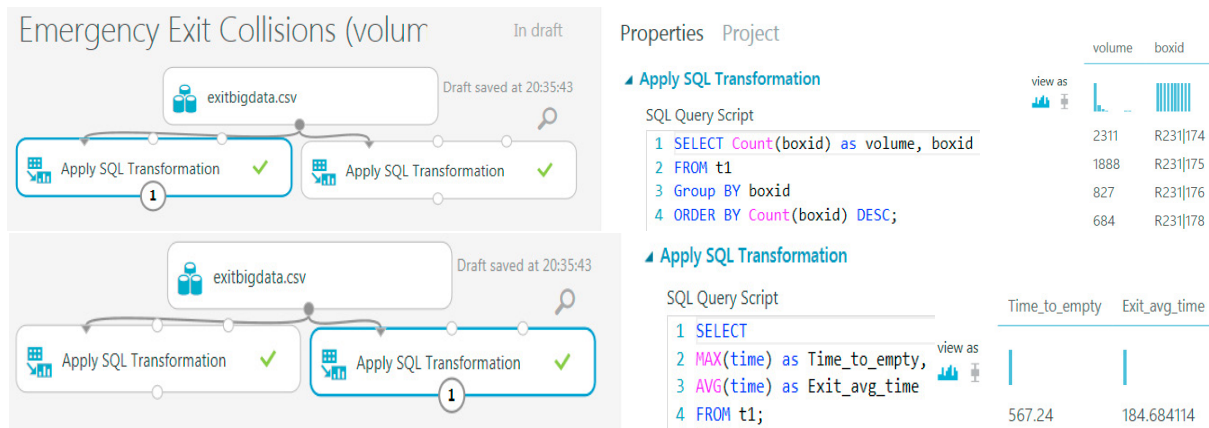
Emergency Exit Collisions (volum

In draft

exitbigdata.csv

Draft saved at 20:35:43

Apply SQL Transformation

Apply SQL Transformation

1

Properties Project

Apply SQL Transformation

SQL Query Script

1 SELECT Count(boxid) as volume, boxid
2 FROM t1
3 Group BY boxid
4 ORDER BY Count(boxid) DESC;

view as

| volume | boxid |
|---|---|
| 2311 | R231\|174 |
| 1888 | R231\|175 |
| 827 | R231\|176 |
| 684 | R231\|178 |

exitbigdata.csv

Draft saved at 20:35:43

Apply SQL Transformation

Apply SQL Transformation

1

Apply SQL Transformation

SQL Query Script

1 SELECT
2 MAX(time) as Time_to_empty,
3 AVG(time) as Exit_avg_time
4 FROM t1;

view as

| Time_to_empty | Exit_avg_time |
|---|---|
| 567.24 | 184.684114 |